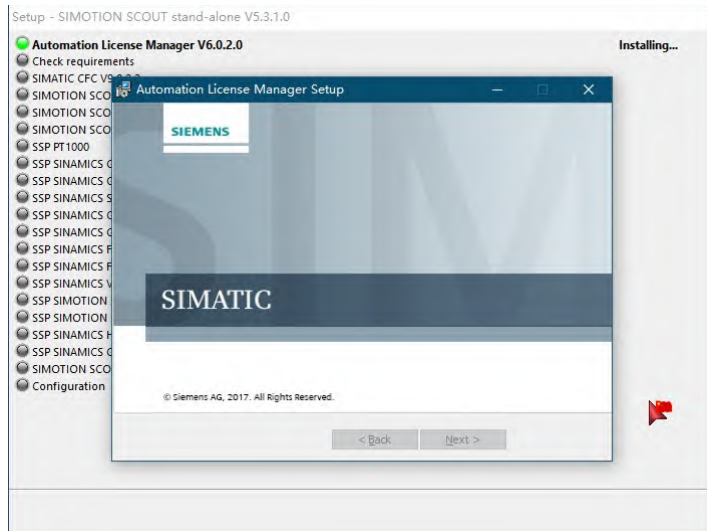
Setup - SIMOTION SCOUT stand-alone V5.3.1.0

Automation License Manager V6.0.2.0

Installing...

Check requirements

SIMATIC CFC V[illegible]

SIMOTION SCO

SIMOTION SCO

SIMOTION SCO

SSP PT1000

SSP SINAMICS

SSP SINAMICS

SSP SINAMICS

SSP SINAMICS

SSP SINAMICS

SSP SINAMICS

SSP SINAMICS

SSP SINAMICS

SSP SIMOTION

SSP SIMOTION

SSP SINAMICS

SSP SINAMICS

SIMOTION SCO

Configuration

Automation License Manager Setup

SIEMENS

SIMATIC

© Siemens AG, 2017. All Rights Reserved.

< Back

Next >